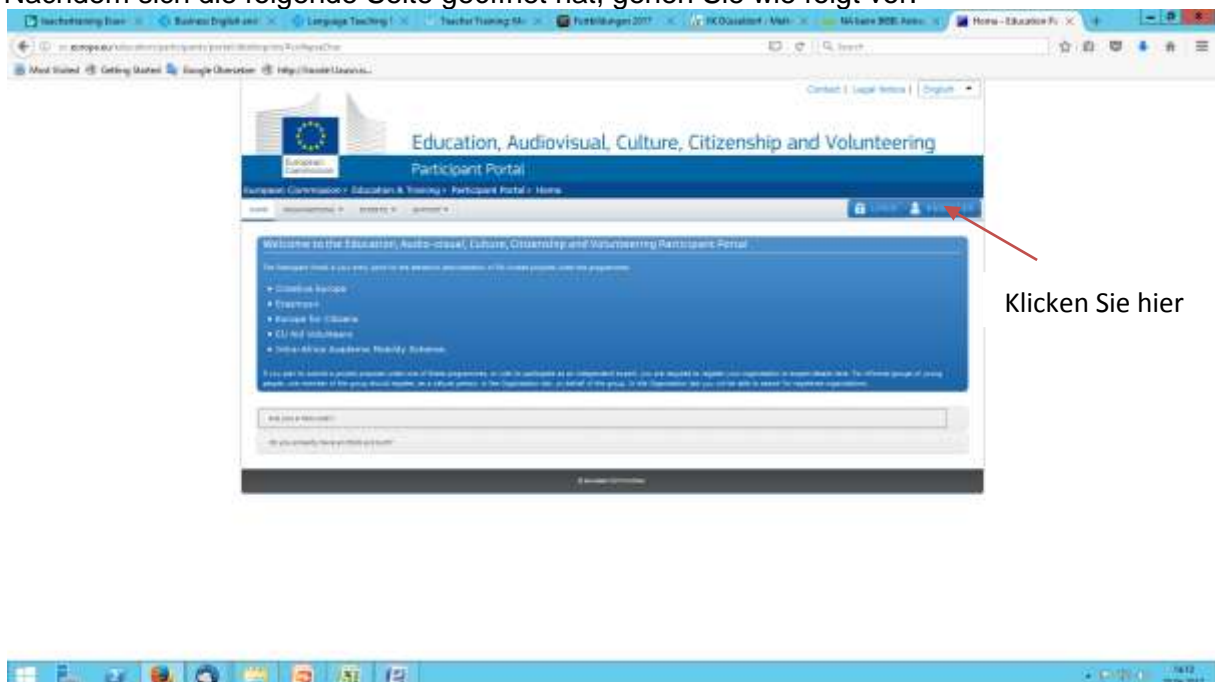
Nachdem sich die folgende Seite geöffnet hat, gehen Sie wie folgt vor:

Business English and | Language Teaching | Teacher Training | Fortbildungen 2017 | Home - Education

Most Visited | Getting Started | Google Übersetzer

Contact | Legal Notice | English

European Commission

Education, Audiovisual, Culture, Citizenship and Volunteering

Participant Portal

European Commission > Education & Training > Participant Portal > Home

HOME | ORGANISATIONS | EVENTS | SUPPORT

LOGIN | REGISTER

Welcome to the Education, Audio-visual, Culture, Citizenship and Volunteering Participant Portal

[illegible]

• Creative Europe
• Erasmus+
• Europe for Citizens
• EU Aid Volunteers
• Intra-Africa Academic Mobility Scheme

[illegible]

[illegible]

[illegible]

Klicken Sie hier